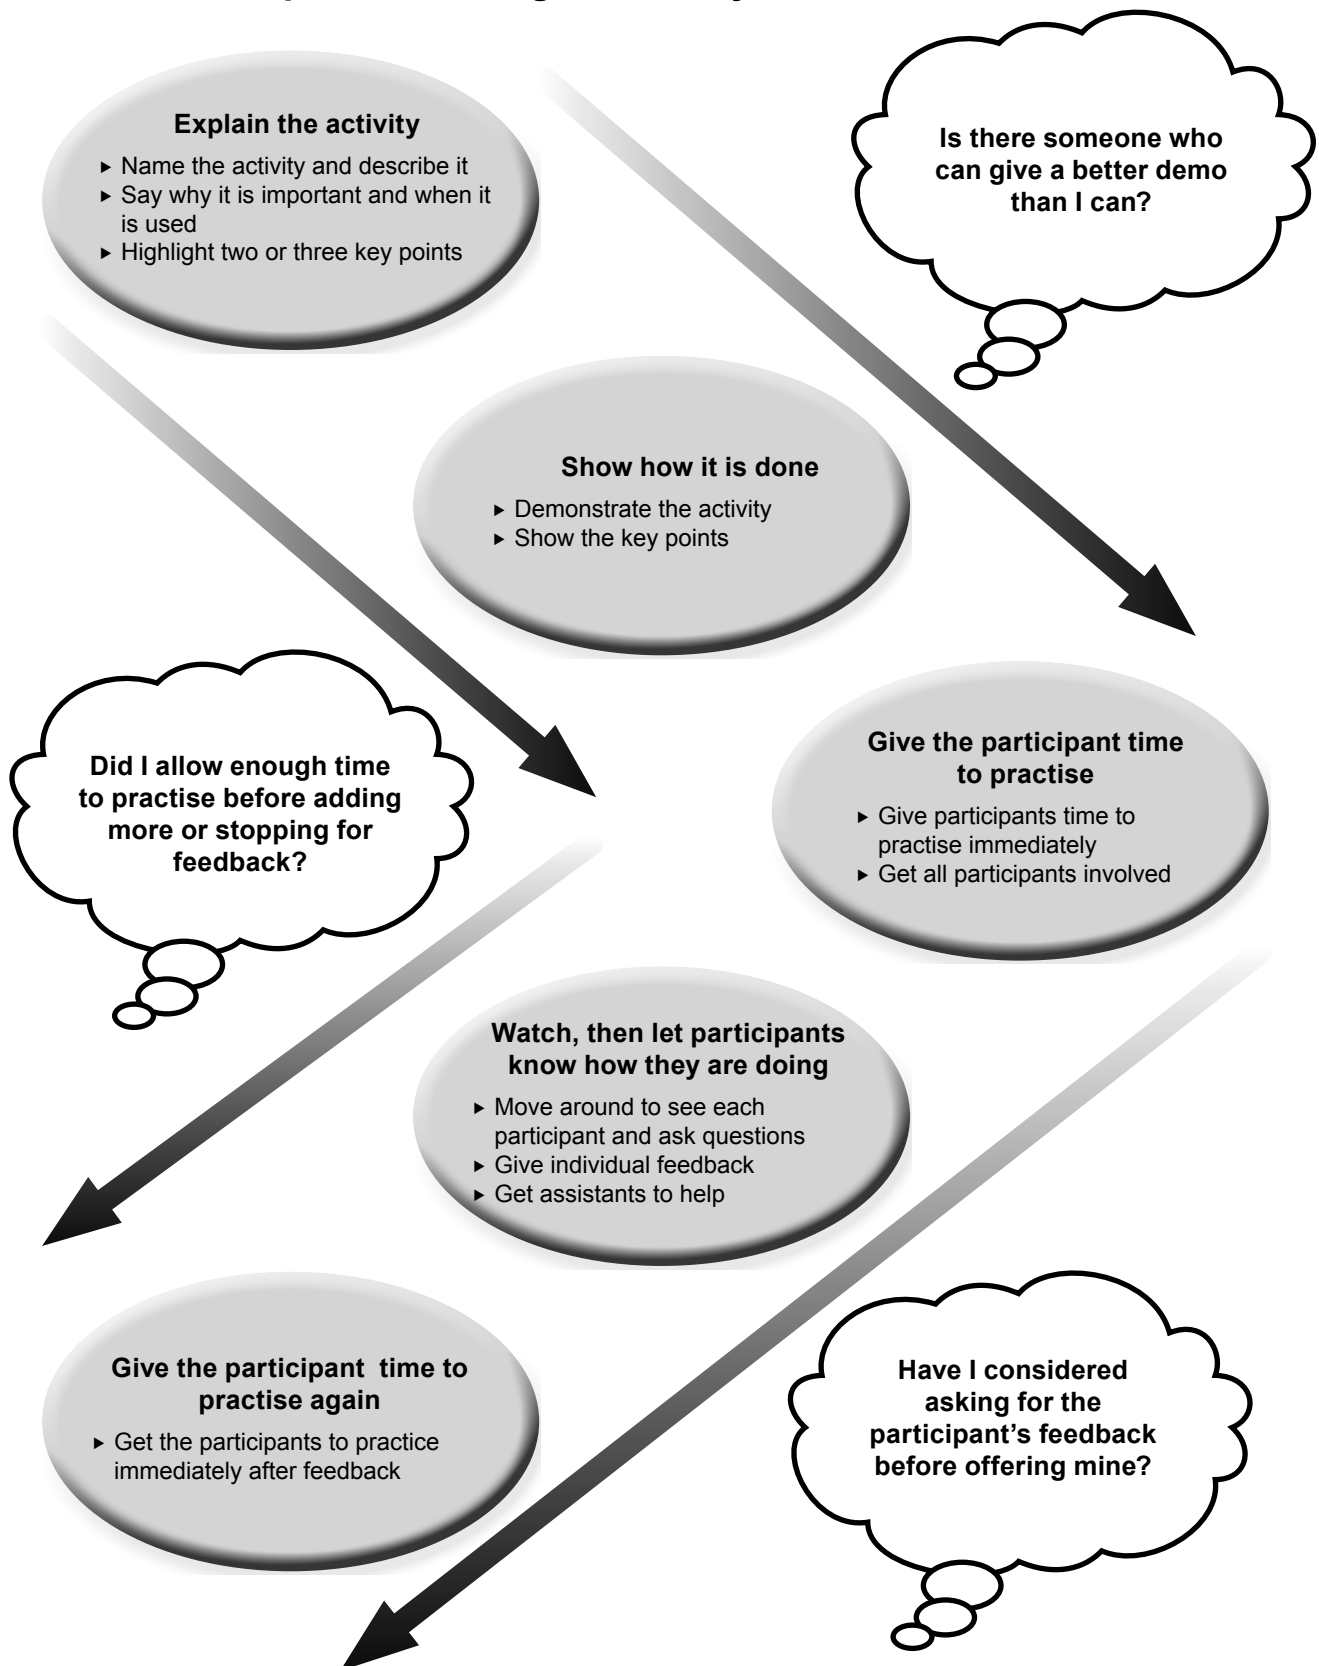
Explain the activity

- Name the activity and describe it
- Say why it is important and when it is used
- Highlight two or three key points

Is there someone who can give a better demo than I can?

Show how it is done

- Demonstrate the activity
- Show the key points

Did I allow enough time to practise before adding more or stopping for feedback?

Give the participant time to practise

- Give participants time to practise immediately
- Get all participants involved

Watch, then let participants know how they are doing

- Move around to see each participant and ask questions
- Give individual feedback
- Get assistants to help

Give the participant  time to practise again

- Get the participants to practice immediately after feedback

Have I considered asking for the participant's feedback before offering mine?